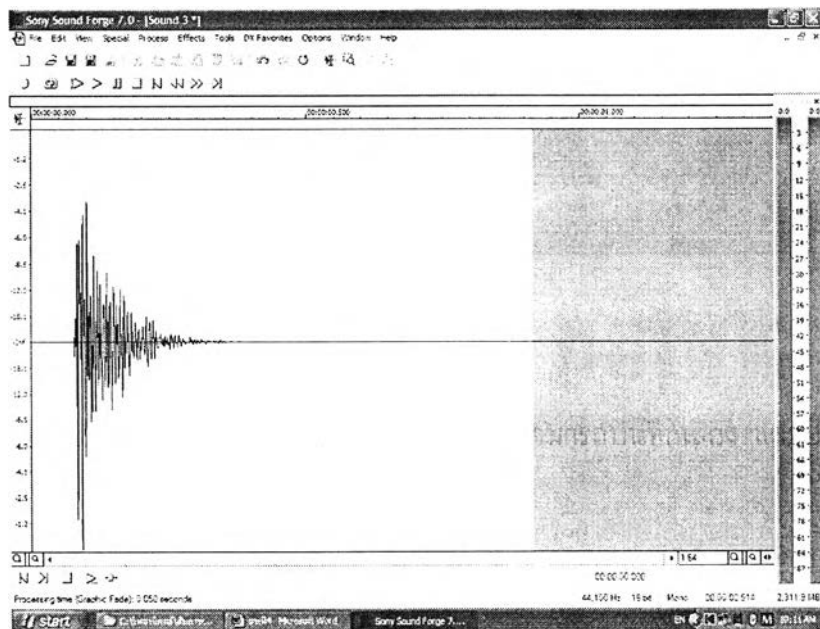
Sony Sound Forge 7.0 - [Sound 3 *]

File Edit View Special Process Effects Tools DX Favorites Options Window Help

00:00:00.000 00:00:00.500 00:00:01.000

-0.2
-2.5
-4.1
-6.0
-8.5
-12.0
-18.1
-Inf
-18.1
-12.0
-8.5
-6.0
-4.1
-2.5
-1.2

3
6
9
12
15
18
21
24
27
30
33
36
39
42
45
48
51
54
57
60
63
66
69
72
75
78
81
87

1:64

00:00:00.000

Processing time (Graphic Fade): 0.050 seconds

44,100 Hz 16 bit Mono 00:00:00.514 2,311.9 MB

start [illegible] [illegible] Microsoft Word Sony Sound Forge 7.... EN 10:11 AM